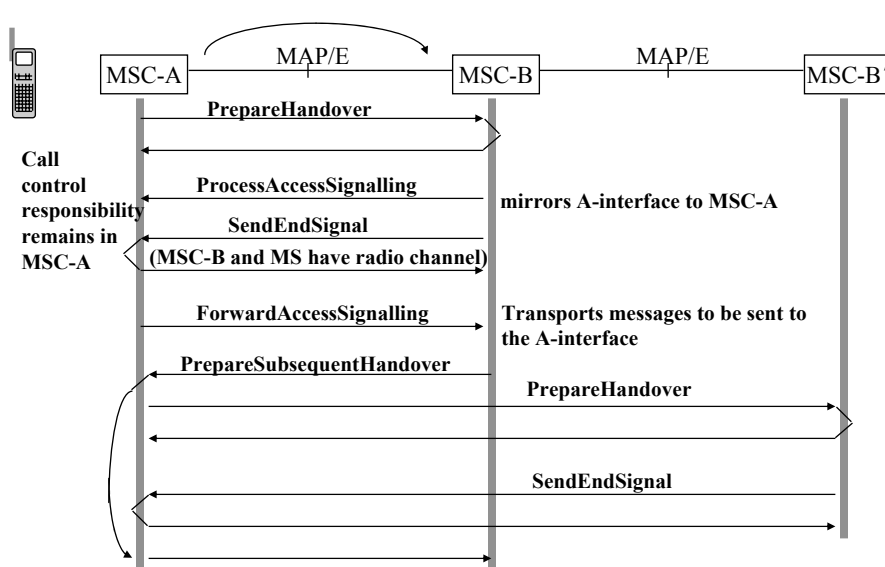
MAP/E

MAP/E

MSC-A

MSC-B

MSC-B'

PrepareHandover

Call control responsibility remains in MSC-A

ProcessAccessSignalling

mirrors A-interface to MSC-A

SendEndSignal

(MSC-B and MS have radio channel)

ForwardAccessSignalling

Transports messages to be sent to the A-interface

PrepareSubsequentHandover

PrepareHandover

SendEndSignal